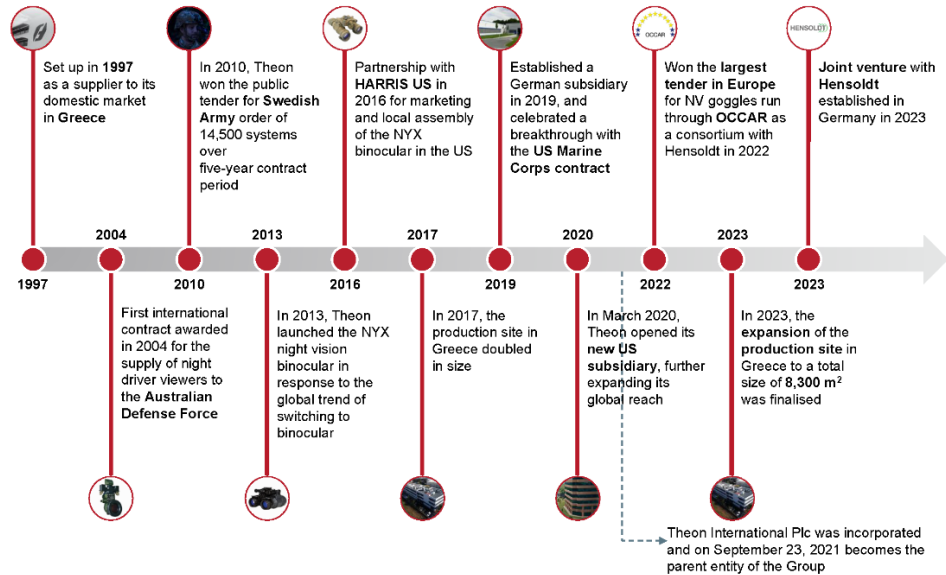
Set up in 1997 as a supplier to its domestic market in Greece

In 2010, Theon won the public tender for Swedish Army order of 14,500 systems over five-year contract period

Partnership with HARRIS US in 2016 for marketing and local assembly of the NYX binocular in the US

Established a German subsidiary in 2019, and celebrated a breakthrough with the US Marine Corps contract

OCCAR

Won the largest tender in Europe for NV goggles run through OCCAR as a consortium with Hensoldt in 2022

HENSOLDT

Joint venture with Hensoldt established in Germany in 2023

1997

2004

2010

2013

2016

2017

2019

2020

2022

2023

2023

First international contract awarded in 2004 for the supply of night driver viewers to the Australian Defense Force

In 2013, Theon launched the NYX night vision binocular in response to the global trend of switching to binocular

In 2017, the production site in Greece doubled in size

In March 2020, Theon opened its new US subsidiary, further expanding its global reach

In 2023, the expansion of the production site in Greece to a total size of 8,300 m$^2$ was finalised

Theon International Plc was incorporated and on September 23, 2021 becomes the parent entity of the Group